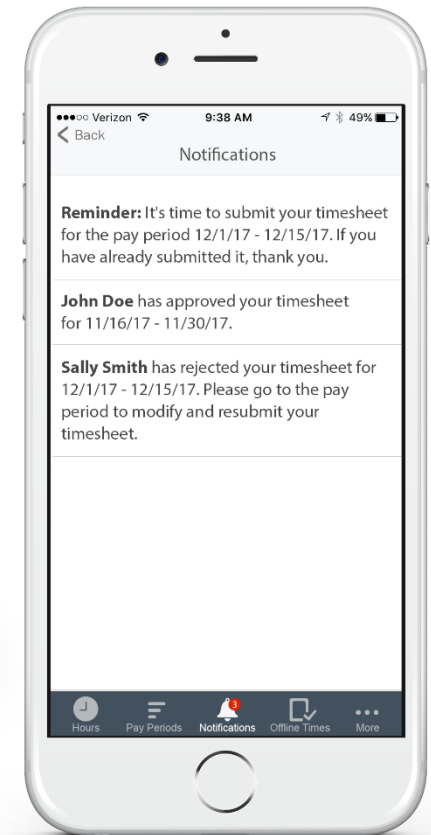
●●●○○ Verizon 9:38 AM 49%
< Back
Notifications

Reminder: It's time to submit your timesheet for the pay period 12/1/17 - 12/15/17. If you have already submitted it, thank you.

John Doe has approved your timesheet for 11/16/17 - 11/30/17.

Sally Smith has rejected your timesheet for 12/1/17 - 12/15/17. Please go to the pay period to modify and resubmit your timesheet.

Hours
Pay Periods
3
Notifications
Offline Times
More